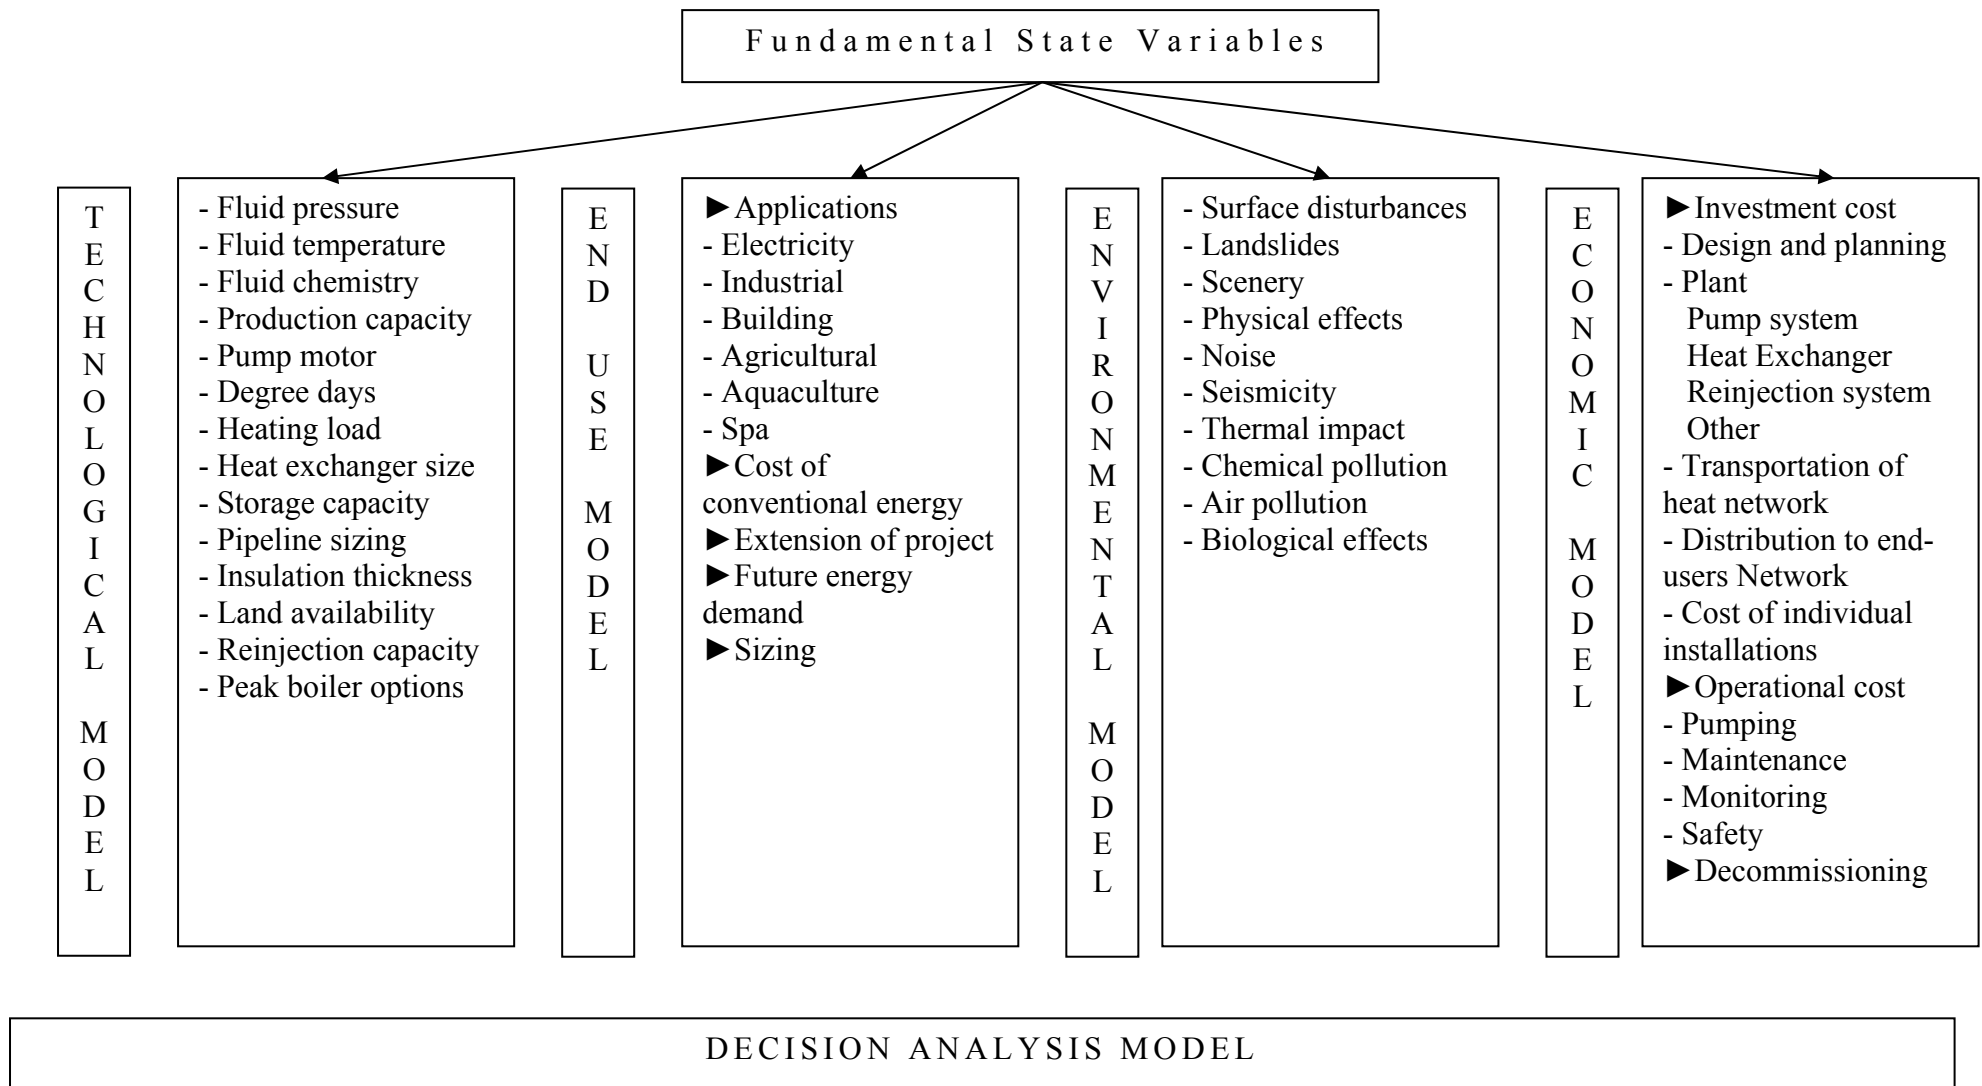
Fundamental State Variables

TECHNOLOGICAL MODEL

- Fluid pressure
- Fluid temperature
- Fluid chemistry
- Production capacity
- Pump motor
- Degree days
- Heating load
- Heat exchanger size
- Storage capacity
- Pipeline sizing
- Insulation thickness
- Land availability
- Reinjection capacity
- Peak boiler options

END USE MODEL

►Applications
- Electricity
- Industrial
- Building
- Agricultural
- Aquaculture
- Spa
►Cost of conventional energy
►Extension of project
►Future energy demand
►Sizing

ENVIRONMENTAL MODEL

- Surface disturbances
- Landslides
- Scenery
- Physical effects
- Noise
- Seismicity
- Thermal impact
- Chemical pollution
- Air pollution
- Biological effects

ECONOMIC MODEL

►Investment cost
- Design and planning
- Plant
Pump system
Heat Exchanger
Reinjection system
Other
- Transportation of heat network
- Distribution to end-users Network
- Cost of individual installations
►Operational cost
- Pumping
- Maintenance
- Monitoring
- Safety
►Decommissioning

DECISION ANALYSIS MODEL